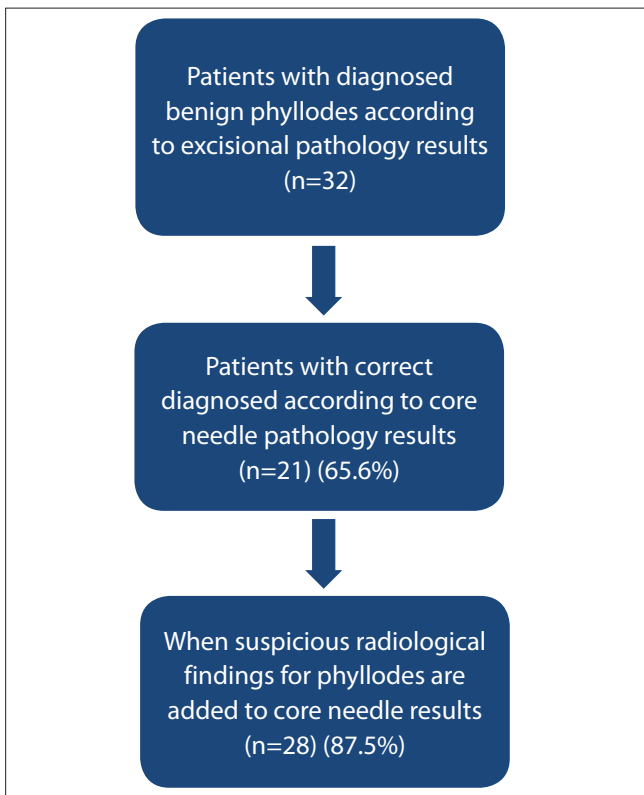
Patients with diagnosed benign phyllodes according to excisional pathology results (n=32)

Patients with correct diagnosed according to core needle pathology results (n=21) (65.6%)

When suspicious radiological findings for phyllodes are added to core needle results (n=28) (87.5%)